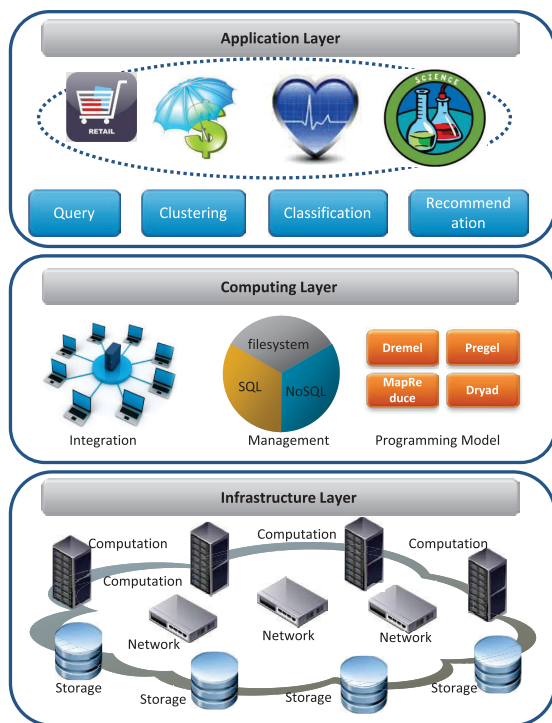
Application Layer

RETAIL

SCIENCE

Query

Clustering

Classification

Recommendation

Computing Layer

filesystem

SQL

NoSQL

Dremel

Pregel

MapReduce

Dryad

Integration

Management

Programming Model

Infrastructure Layer

Computation

Computation

Computation

Computation

Network

Network

Network

Storage

Storage

Storage

Storage